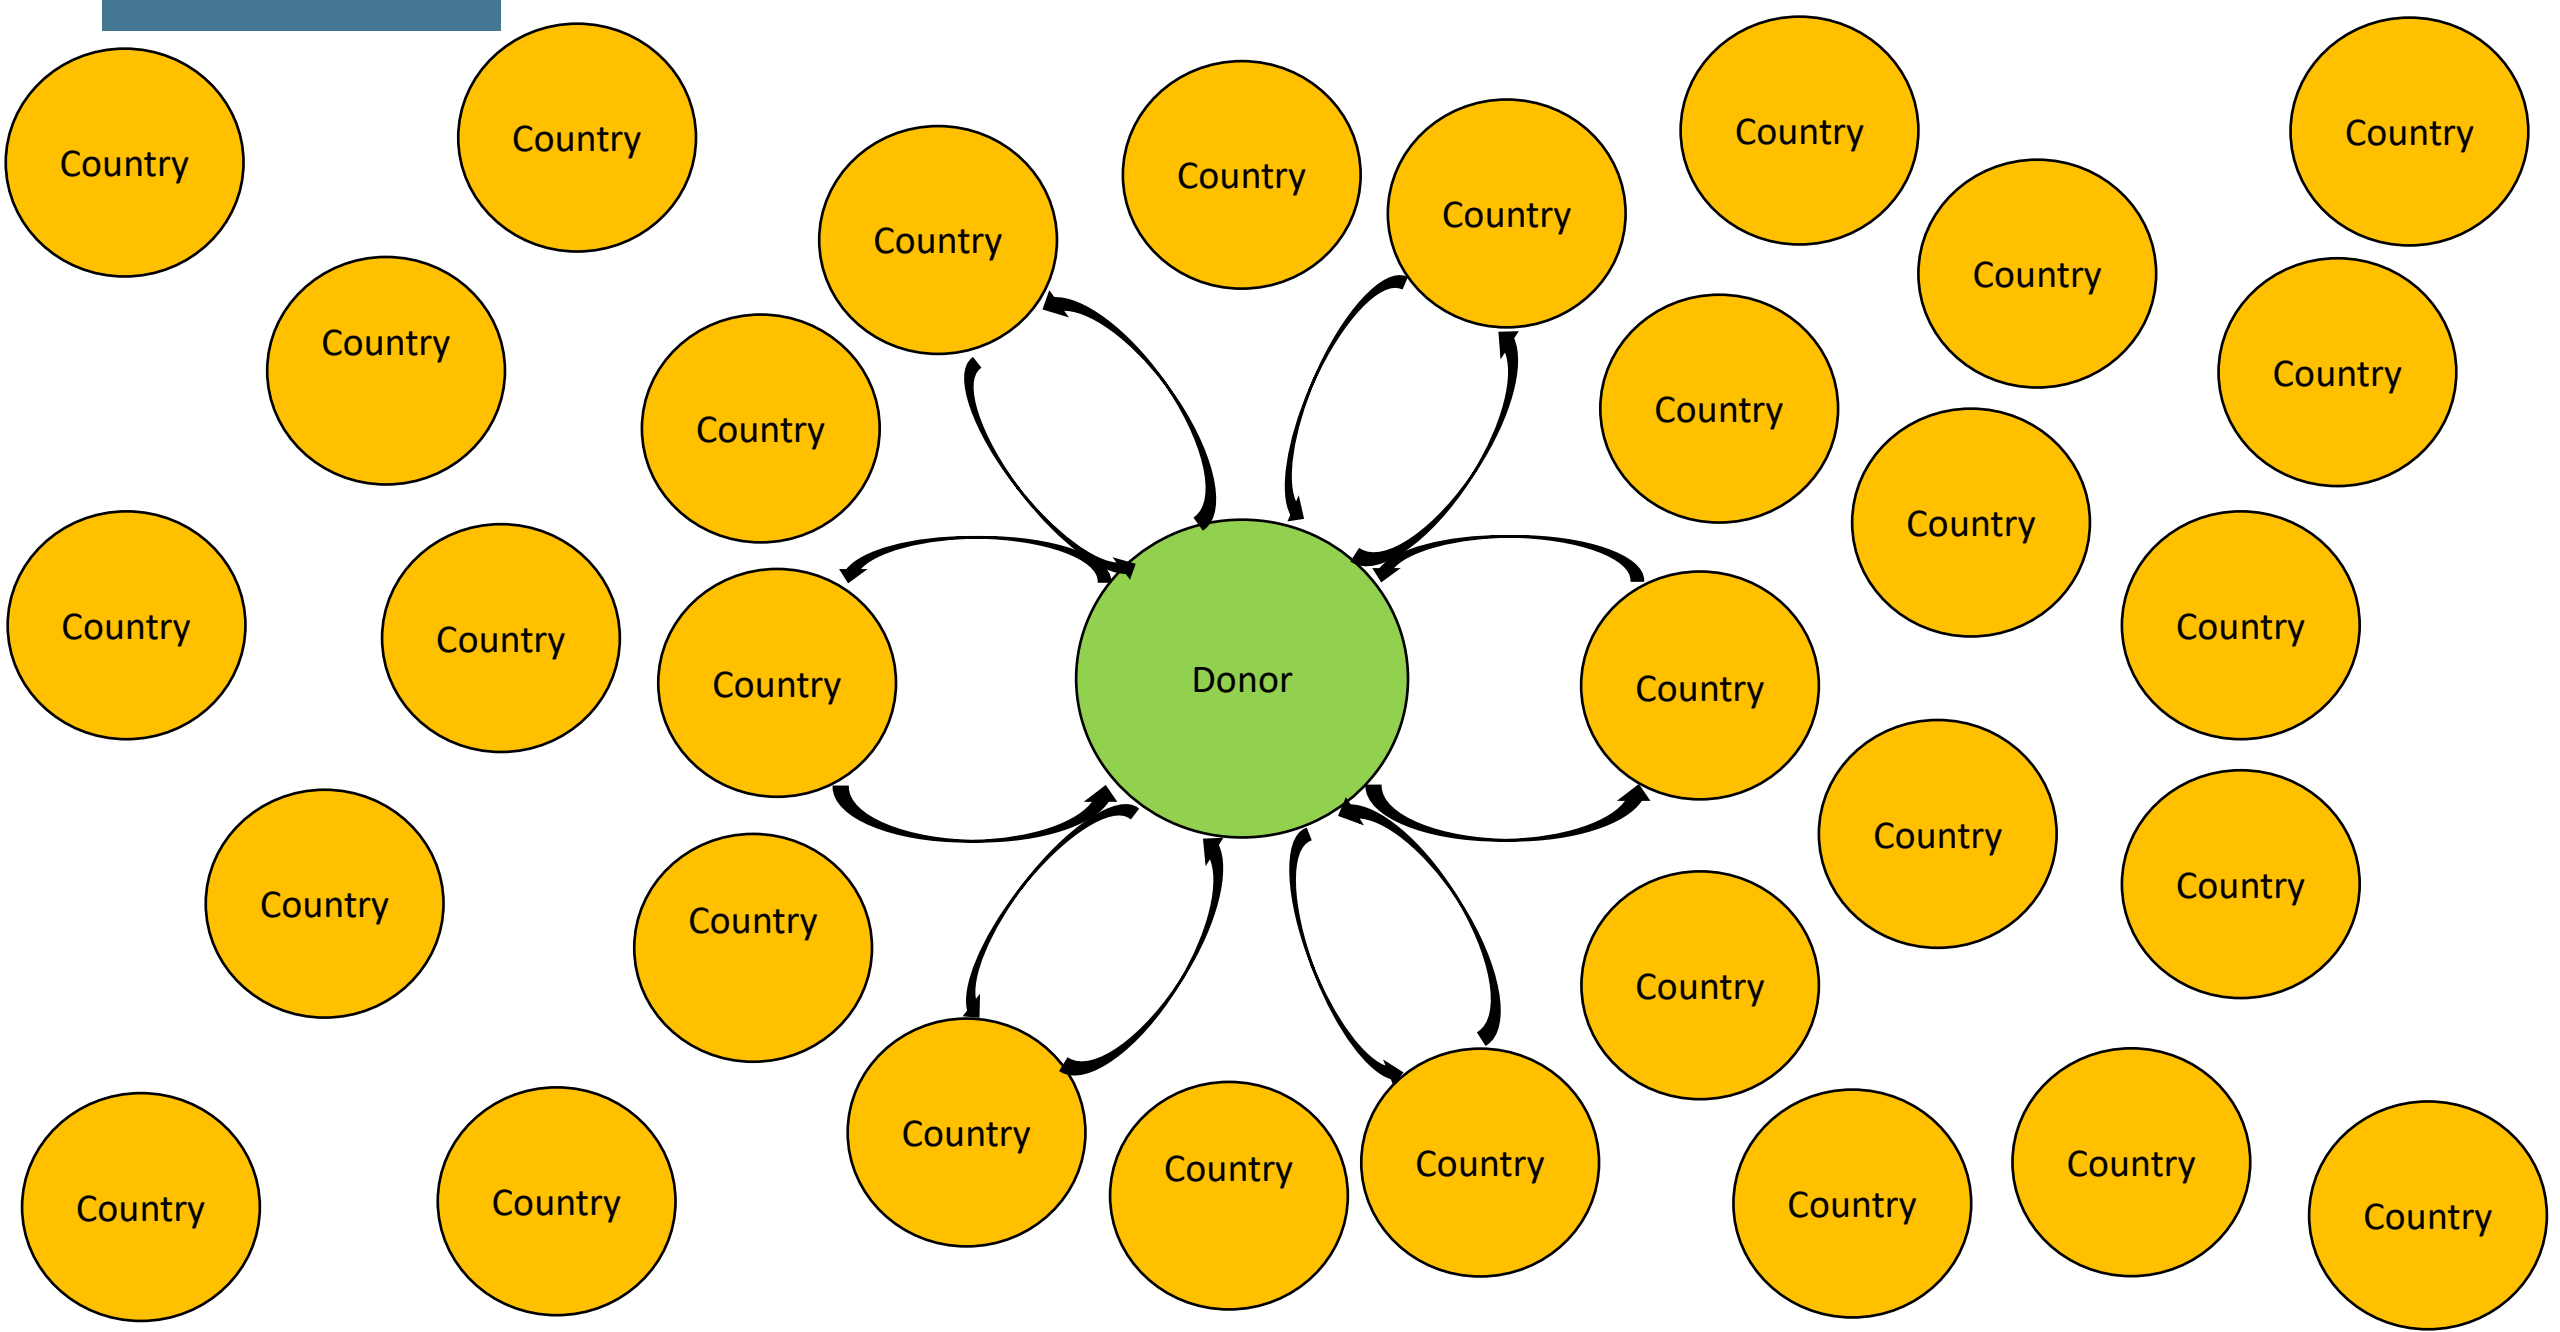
Country

Country

Country

Country

Country

Country

Country

Country

Country

Country

Country

Country

Country

Country

Country

Country

Donor

Country

Country

Country

Country

Country

Country

Country

Country

Country

Country

Country

Country

Country

Country

Country

Country

Country